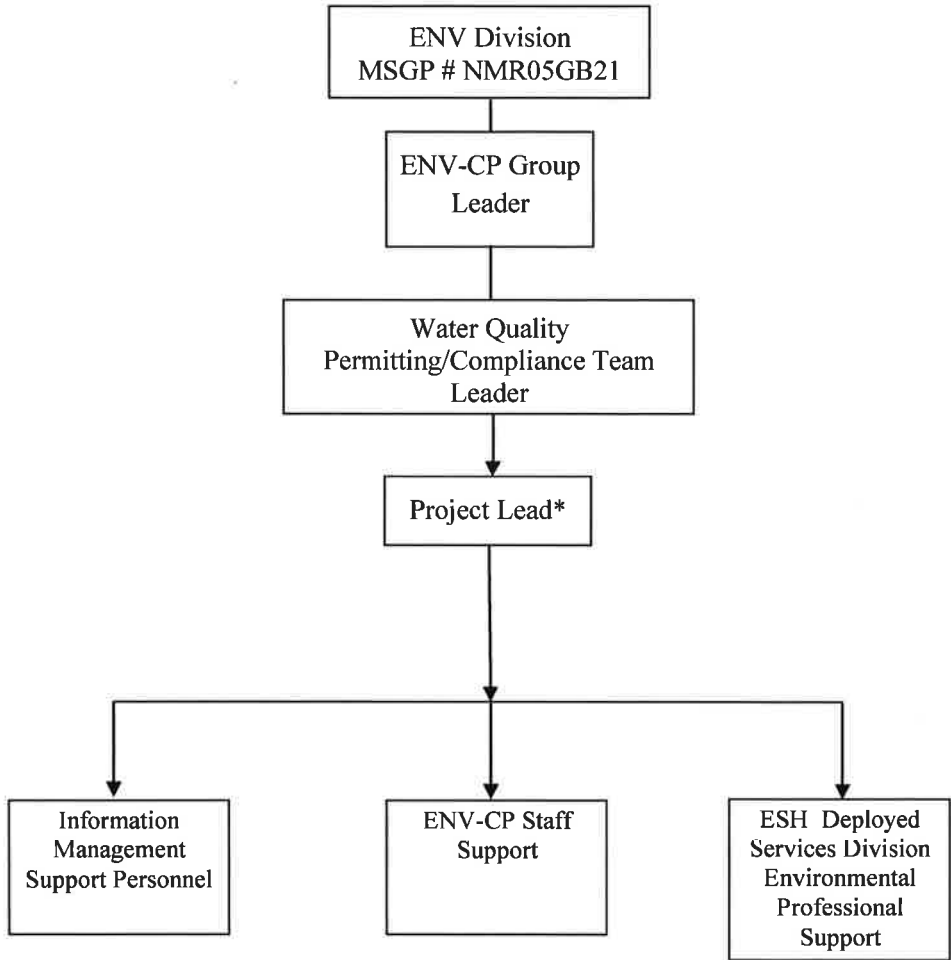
ENV Division
MSGP # NMR05GB21

ENV-CP Group Leader

Water Quality Permitting/Compliance Team Leader

Project Lead*

Information Management Support Personnel

ENV-CP Staff Support

ESH Deployed Services Division Environmental Professional Support